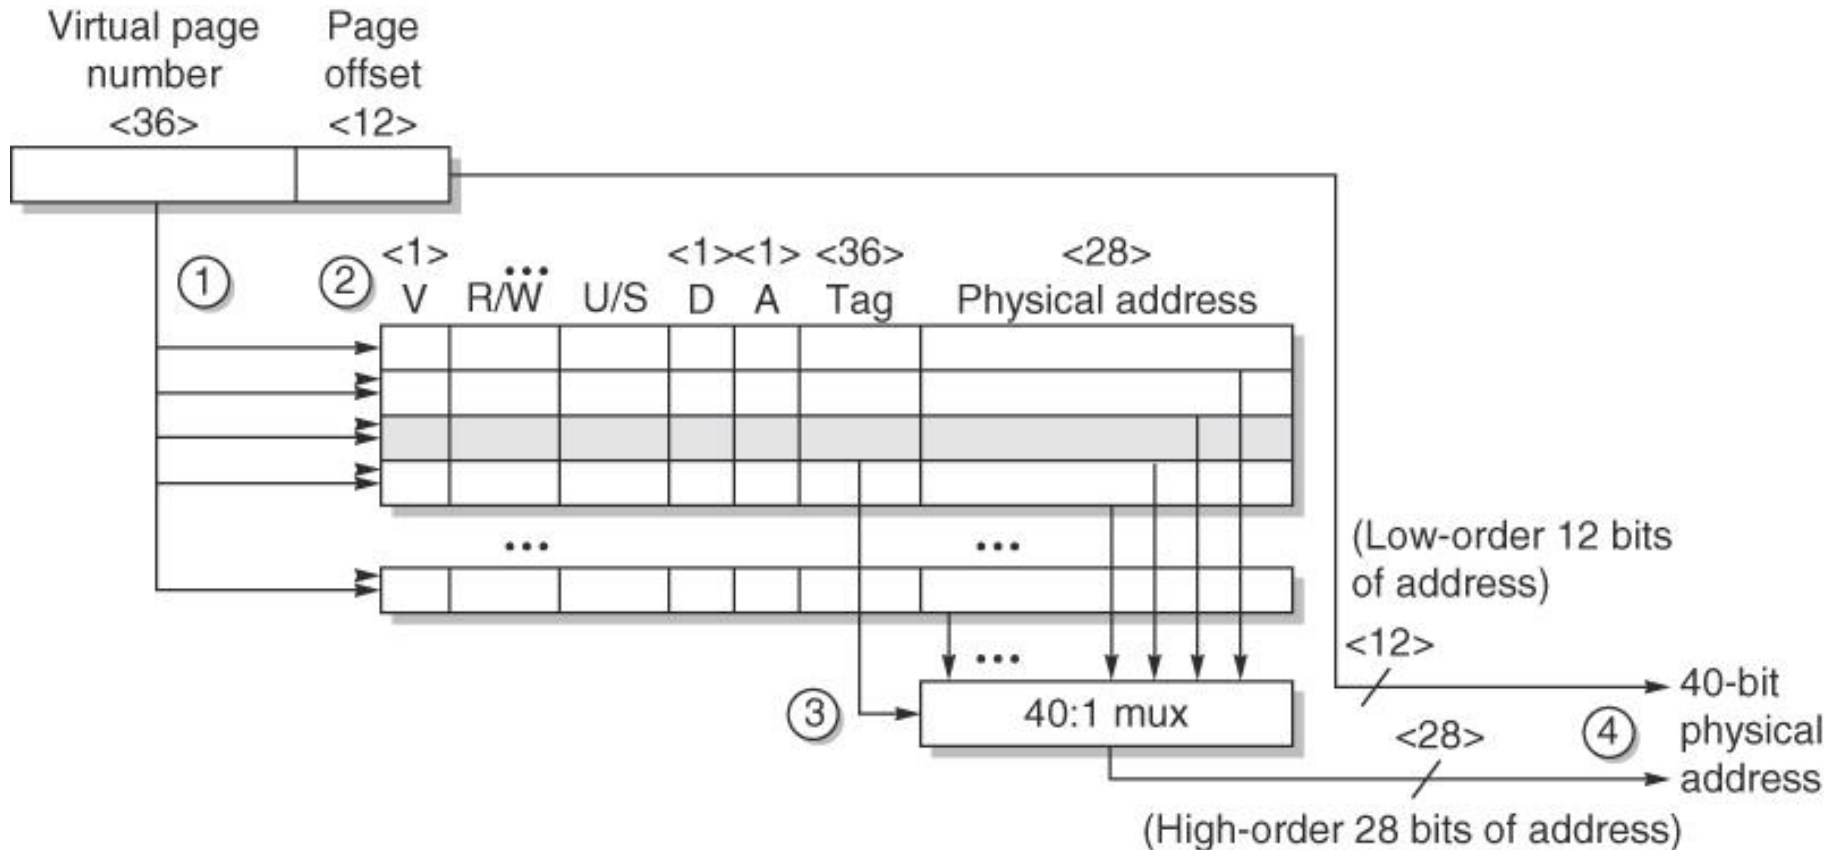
Virtual page number <36>

Page offset <12>

① ② <1> V R/W ... U/S <1> D <1> A <36> Tag <28> Physical address

...

...

(Low-order 12 bits of address)

<12>

...

③ 40:1 mux

<28>

④ 40-bit physical address

(High-order 28 bits of address)